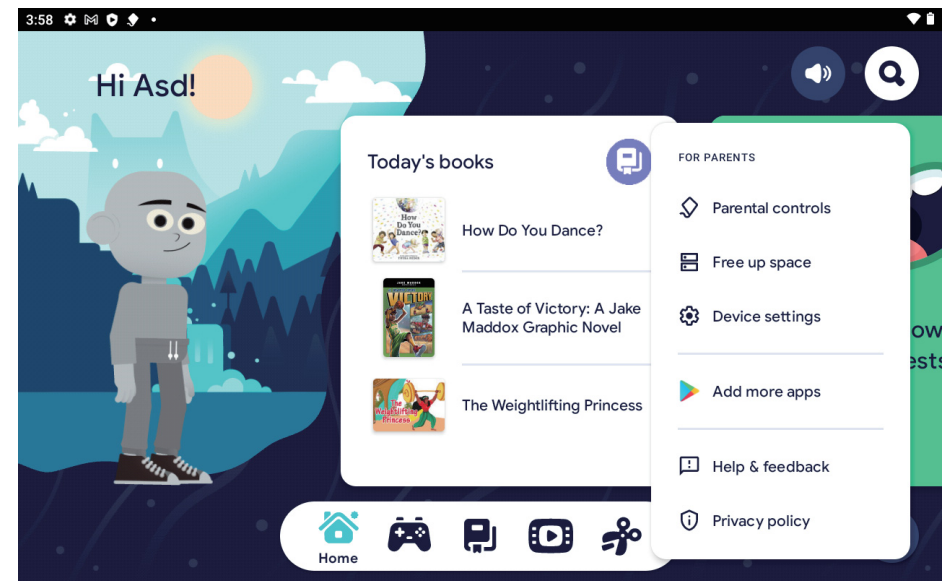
3:58

Hi Asd!

Today's books

How Do You Dance?

How Do You Dance?

VICTORY

A Taste of Victory: A Jake Maddox Graphic Novel

The Weightlifting Princess

The Weightlifting Princess

FOR PARENTS

Parental controls

Free up space

Device settings

Add more apps

Help & feedback

Privacy policy

ow
ests

Home